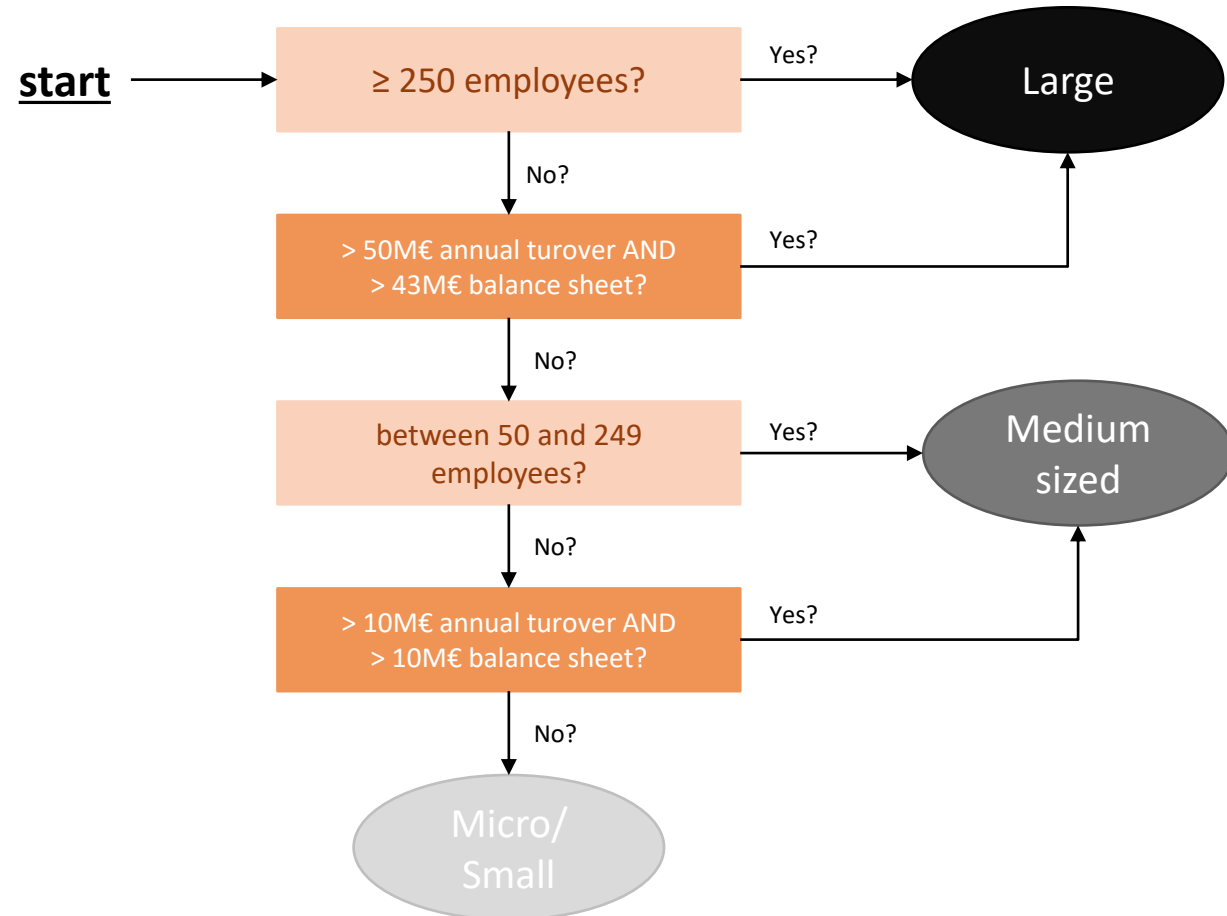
start

≥ 250 employees?

Yes?

Large

No?

> 50M€ annual turover AND
> 43M€ balance sheet?

Yes?

No?

between 50 and 249 employees?

Yes?

Medium sized

No?

> 10M€ annual turover AND
> 10M€ balance sheet?

Yes?

No?

Micro/ Small